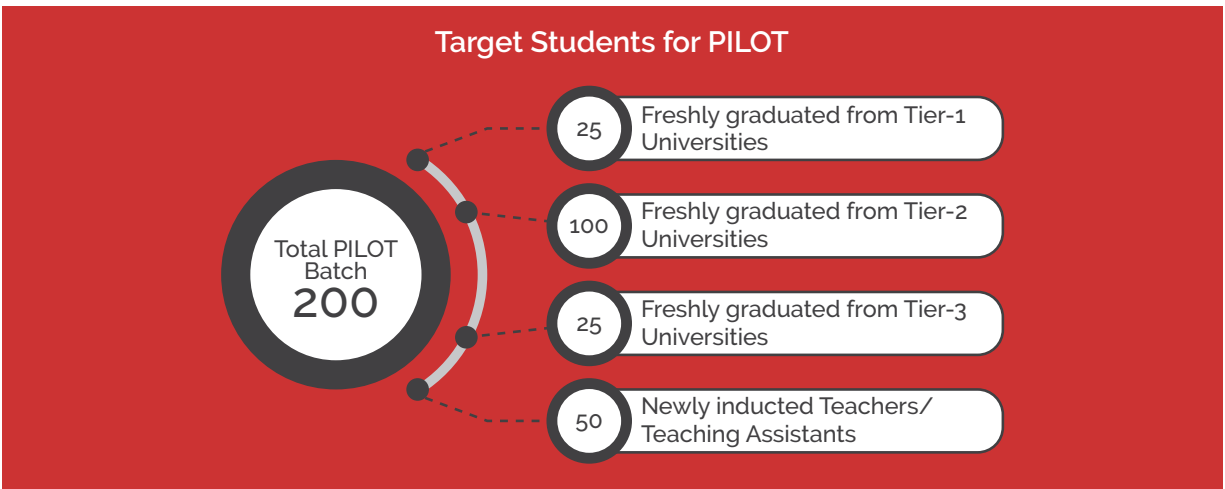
Target Students for PILOT

Total PILOT Batch
200

25
Freshly graduated from Tier-1 Universities

100
Freshly graduated from Tier-2 Universities

25
Freshly graduated from Tier-3 Universities

50
Newly inducted Teachers/ Teaching Assistants